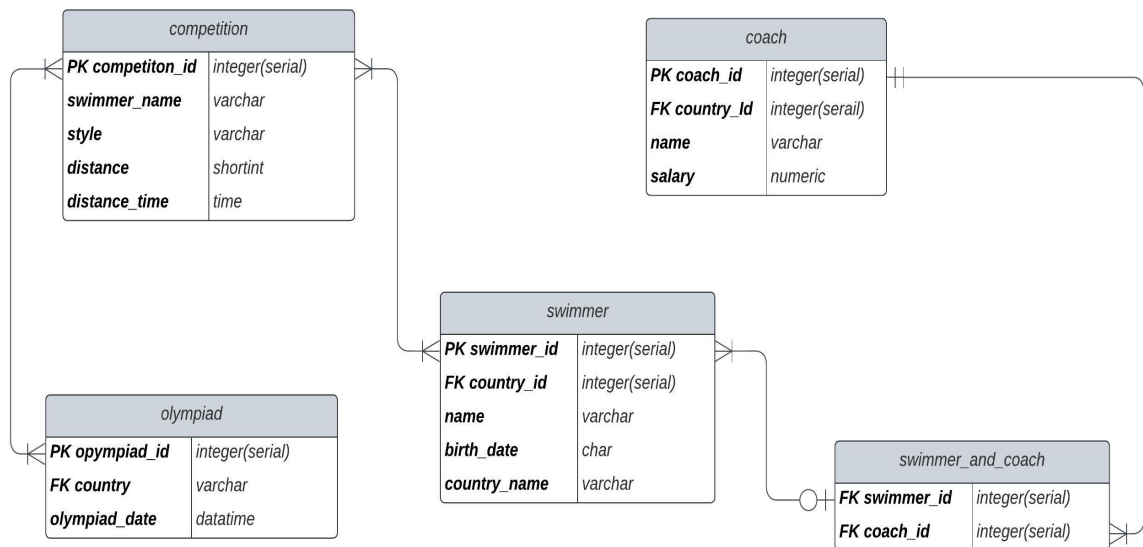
competition

| PK competiton_id | integer(serial) |
|---|---|
| swimmer_name | varchar |
| style | varchar |
| distance | shortint |
| distance_time | time |

coach

| PK coach_id | integer(serial) |
|---|---|
| FK country_Id | integer(serail) |
| name | varchar |
| salary | numeric |

swimmer

| PK swimmer_id | integer(serial) |
|---|---|
| FK country_id | integer(serial) |
| name | varchar |
| birth_date | char |
| country_name | varchar |

olympiad

| PK opympiad_id | integer(serial) |
|---|---|
| FK country | varchar |
| olympiad_date | datatime |

swimmer_and_coach

| FK swimmer_id | integer(serial) |
|---|---|
| FK coach_id | integer(serial) |